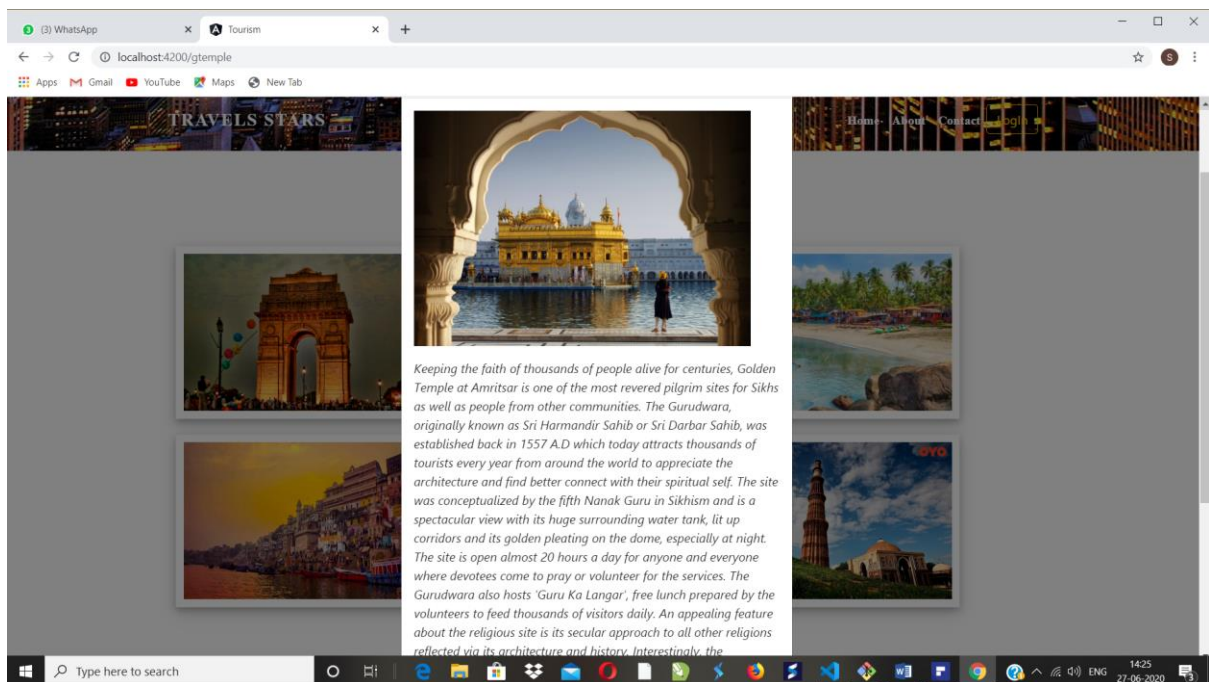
(3) WhatsApp
Tourism
localhost:4200/gtemple
Apps Gmail YouTube Maps New Tab

TRAVELS STARS
Home About Contact login

Keeping the faith of thousands of people alive for centuries, Golden Temple at Amritsar is one of the most revered pilgrim sites for Sikhs as well as people from other communities. The Gurudwara, originally known as Sri Harmandir Sahib or Sri Darbar Sahib, was established back in 1557 A.D which today attracts thousands of tourists every year from around the world to appreciate the architecture and find better connect with their spiritual self. The site was conceptualized by the fifth Nanak Guru in Sikhism and is a spectacular view with its huge surrounding water tank, lit up corridors and its golden pleating on the dome, especially at night. The site is open almost 20 hours a day for anyone and everyone where devotees come to pray or volunteer for the services. The Gurudwara also hosts 'Guru Ka Langar', free lunch prepared by the volunteers to feed thousands of visitors daily. An appealing feature about the religious site is its secular approach to all other religions reflected via its architecture and history. Interestingly, the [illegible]

OYO

Type here to search
ENG 14:25 27-06-2020